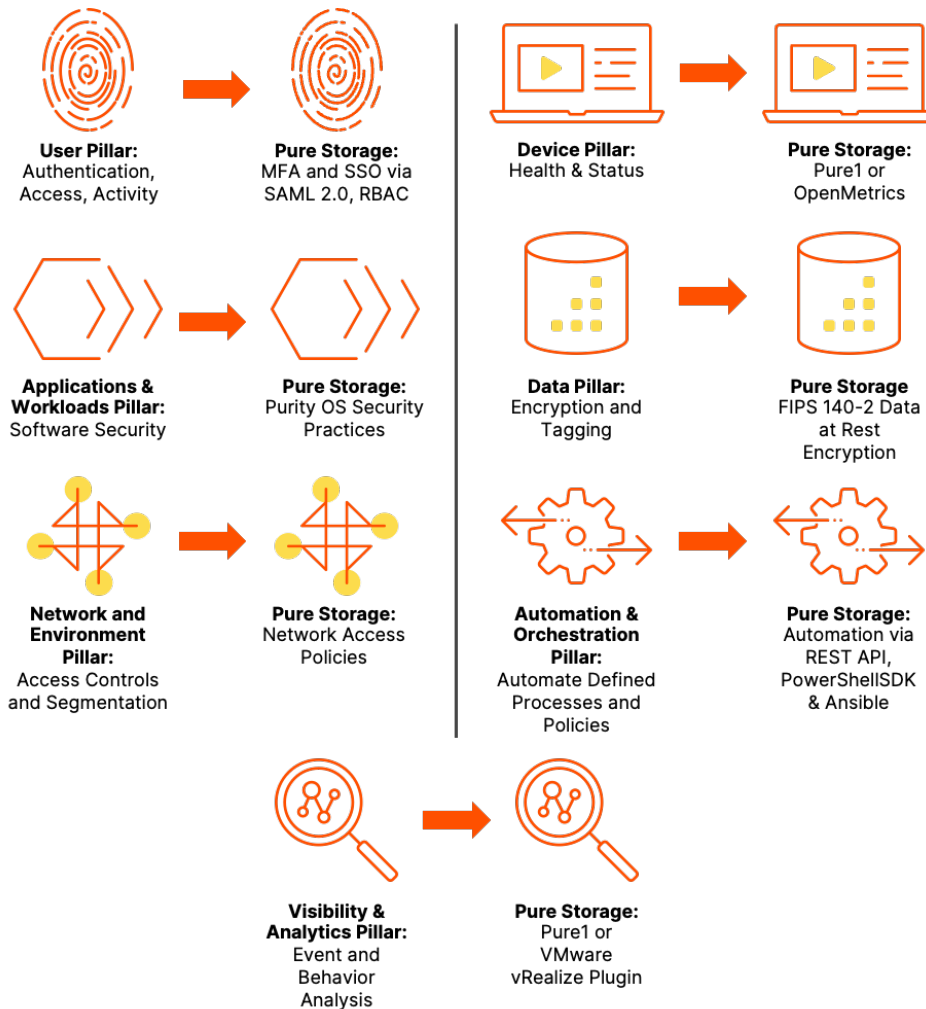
User Pillar:
Authentication, Access, Activity

Pure Storage:
MFA and SSO via SAML 2.0, RBAC

Applications & Workloads Pillar:
Software Security

Pure Storage:
Purity OS Security Practices

Network and Environment Pillar:
Access Controls and Segmentation

Pure Storage:
Network Access Policies

Device Pillar:
Health & Status

Pure Storage:
Pure1 or OpenMetrics

Data Pillar:
Encryption and Tagging

Pure Storage
FIPS 140-2 Data at Rest Encryption

Automation & Orchestration Pillar:
Automate Defined Processes and Policies

Pure Storage:
Automation via REST API, PowerShellSDK & Ansible

Visibility & Analytics Pillar:
Event and Behavior Analysis

Pure Storage:
Pure1 or VMware vRealize Plugin